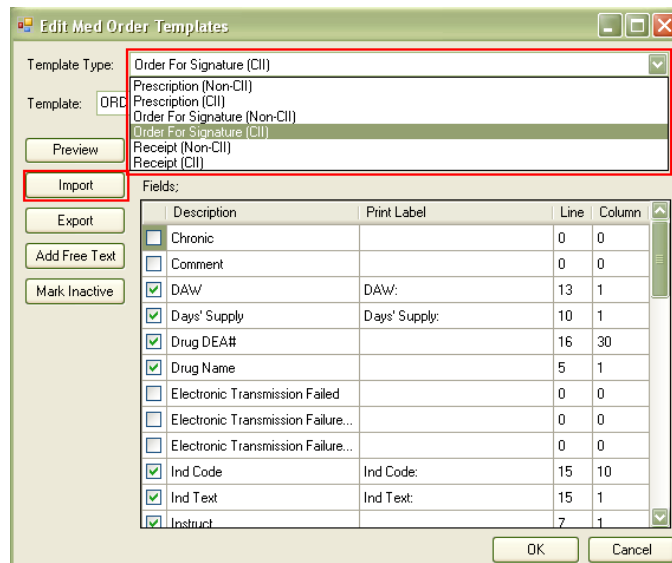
Edit Med Order Templates

Template Type: Order For Signature (CII)

Prescription (Non-CII)
Prescription (CII)
Order For Signature (Non-CII)
Order For Signature (CII)
Receipt (Non-CII)
Receipt (CII)

Template: ORD

Preview

Import

Export

Add Free Text

Mark Inactive

Fields;

| | Description | Print Label | Line | Column |
|---|---|---|---|---|
| ☐ | Chronic | | 0 | 0 |
| ☐ | Comment | | 0 | 0 |
| ☑ | DAW | DAW: | 13 | 1 |
| ☑ | Days' Supply | Days' Supply: | 10 | 1 |
| ☑ | Drug DEA# | | 16 | 30 |
| ☑ | Drug Name | | 5 | 1 |
| ☐ | Electronic Transmission Failed | | 0 | 0 |
| ☐ | Electronic Transmission Failure... | | 0 | 0 |
| ☐ | Electronic Transmission Failure... | | 0 | 0 |
| ☑ | Ind Code | Ind Code: | 15 | 10 |
| ☑ | Ind Text | Ind Text: | 15 | 1 |
| ☑ | Instruct | | 7 | 1 |

OK

Cancel